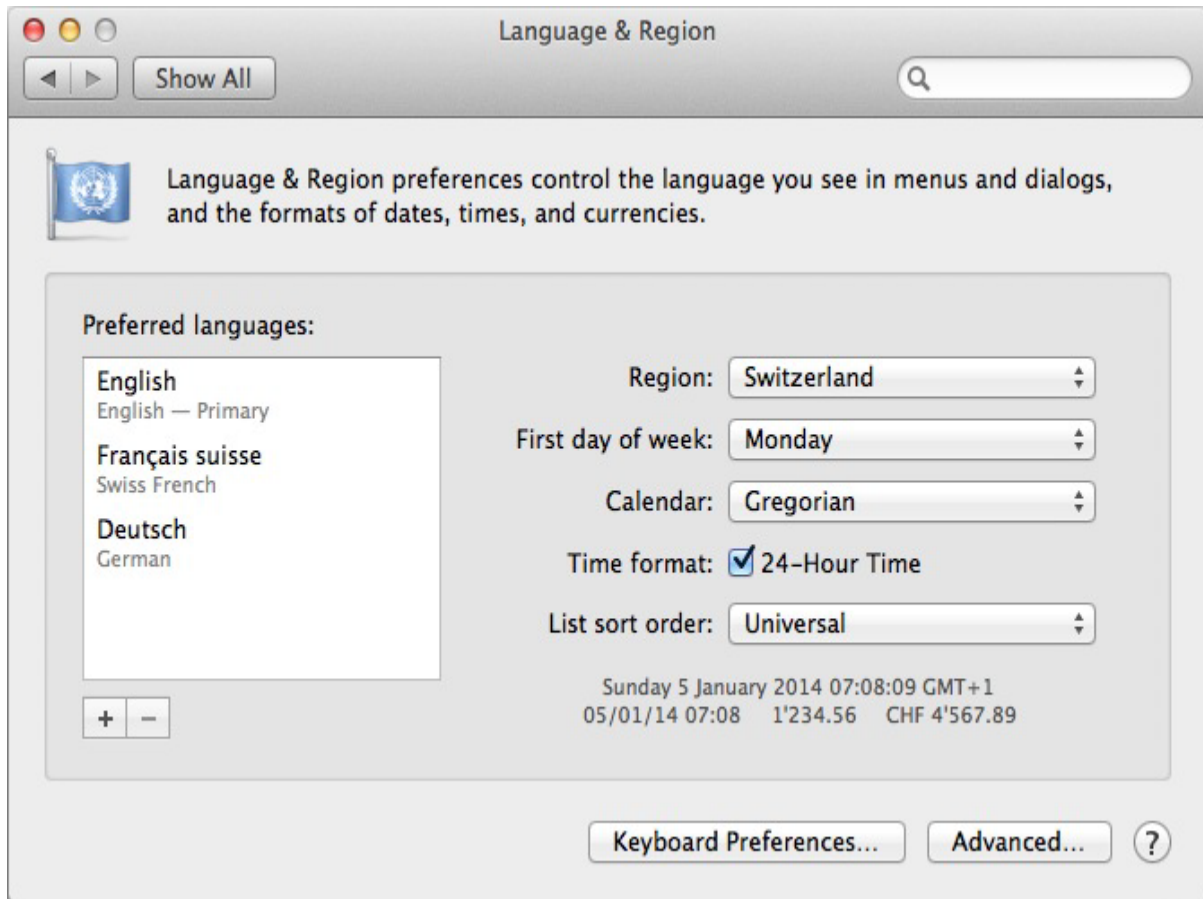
Language & Region

Show All

Language & Region preferences control the language you see in menus and dialogs, and the formats of dates, times, and currencies.

Preferred languages:

English
English — Primary
Français suisse
Swiss French
Deutsch
German

+ −

Region: Switzerland
First day of week: Monday
Calendar: Gregorian
Time format: 24-Hour Time
List sort order: Universal

Sunday 5 January 2014 07:08:09 GMT+1
05/01/14 07:08 1'234.56 CHF 4'567.89

Keyboard Preferences... Advanced... ?